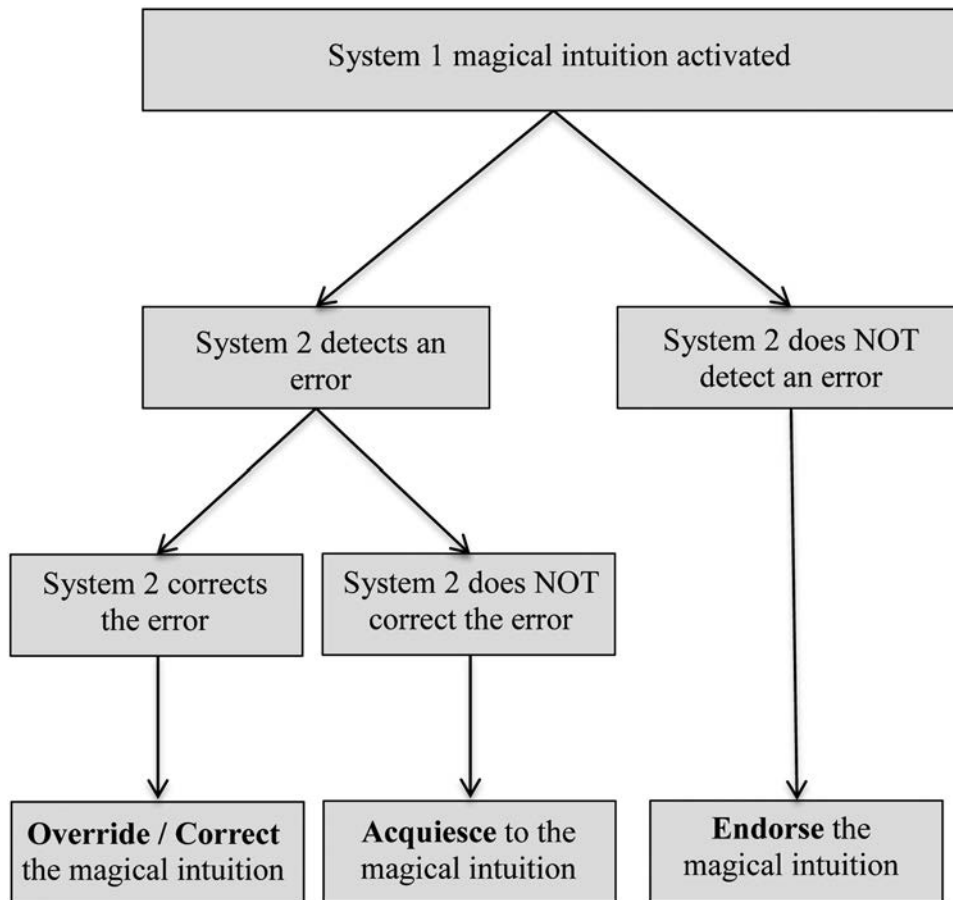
System 1 magical intuition activated

System 2 detects an error

System 2 does NOT detect an error

System 2 corrects the error

System 2 does NOT correct the error

**Override / Correct** the magical intuition

**Acquiesce** to the magical intuition

**Endorse** the magical intuition